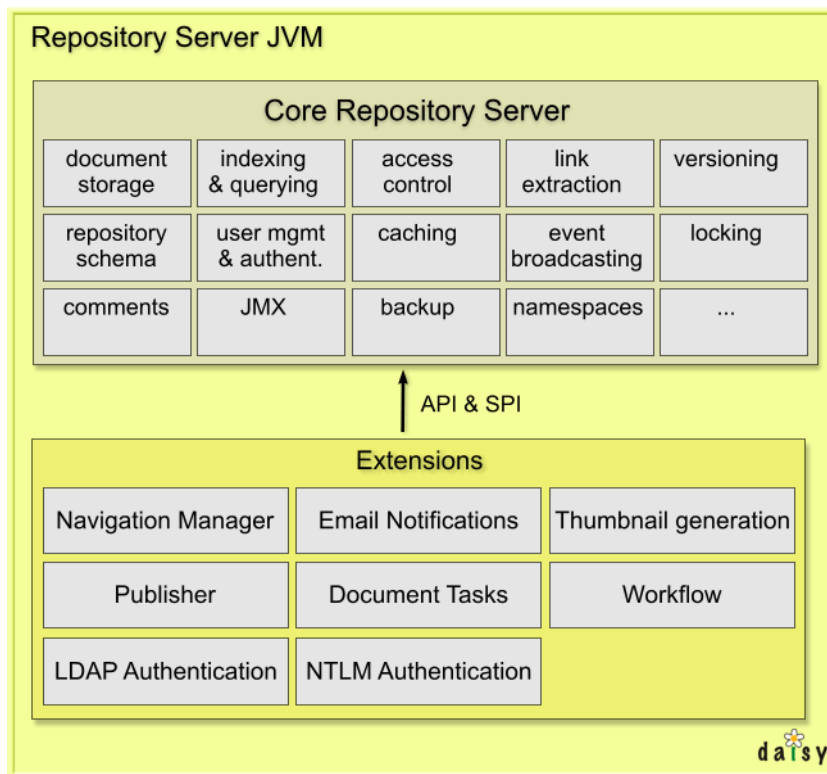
Repository Server JVM

Core Repository Server

document storage
indexing & querying
access control
link extraction
versioning
repository schema
user mgmt & authent.
caching
event broadcasting
locking
comments
JMX
backup
namespaces
...

API & SPI

Extensions

Navigation Manager
Email Notifications
Thumbnail generation
Publisher
Document Tasks
Workflow
LDAP Authentication
NTLM Authentication

daisy